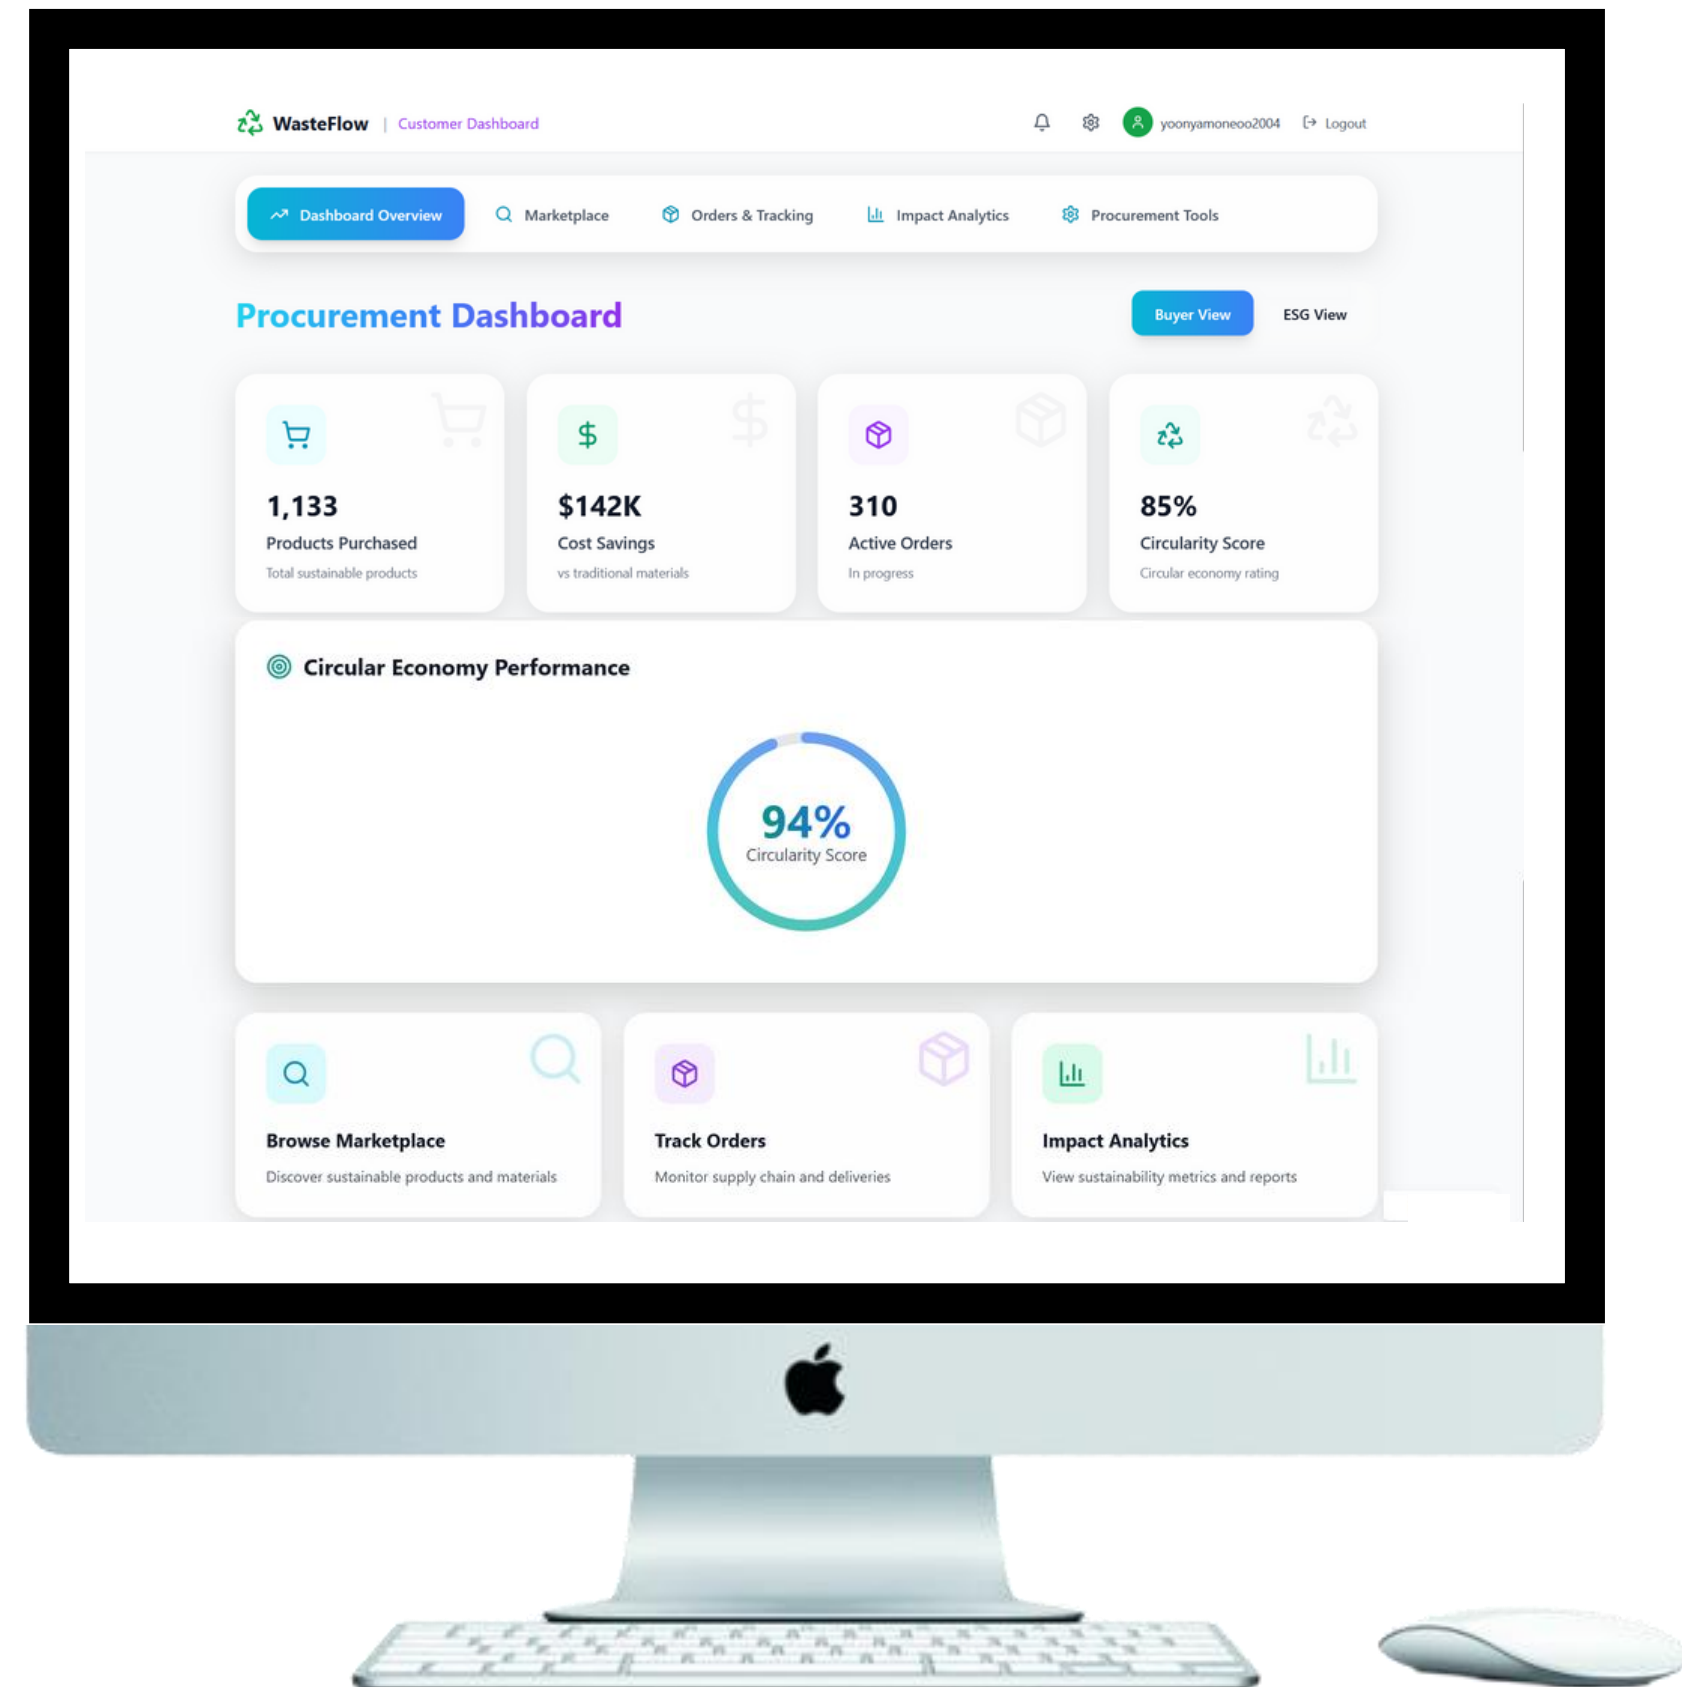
WasteFlow | Customer Dashboard

yoonyamoneoo2004 Logout

Dashboard Overview Marketplace Orders & Tracking Impact Analytics Procurement Tools

Procurement Dashboard

Buyer View ESG View

1,133
Products Purchased
Total sustainable products

$142K
Cost Savings
vs traditional materials

310
Active Orders
In progress

85%
Circularity Score
Circular economy rating

Circular Economy Performance

94%
Circularity Score

Browse Marketplace
Discover sustainable products and materials

Track Orders
Monitor supply chain and deliveries

Impact Analytics
View sustainability metrics and reports